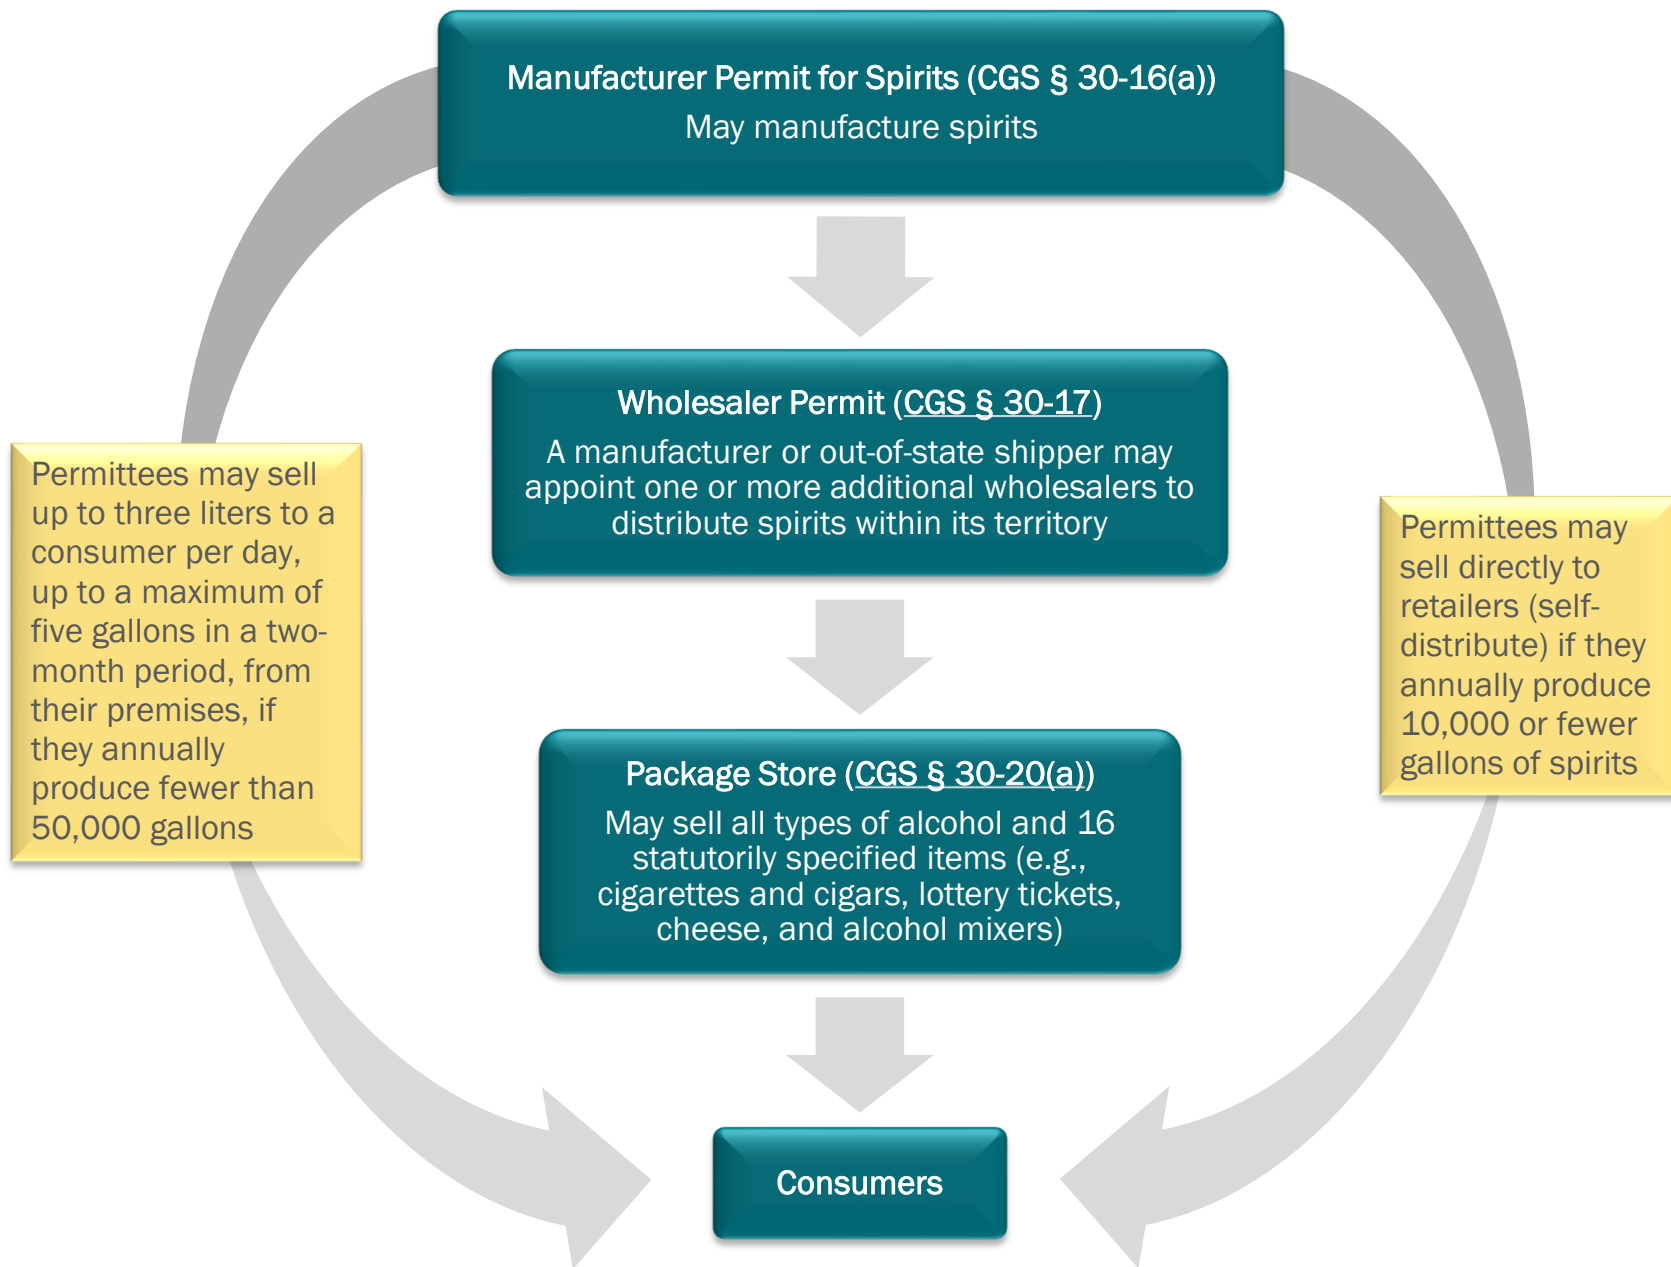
Manufacturer Permit for Spirits (CGS § 30-16(a))
May manufacture spirits

Wholesaler Permit (CGS § 30-17)
A manufacturer or out-of-state shipper may appoint one or more additional wholesalers to distribute spirits within its territory

Package Store (CGS § 30-20(a))
May sell all types of alcohol and 16 statutorily specified items (e.g., cigarettes and cigars, lottery tickets, cheese, and alcohol mixers)

Consumers

Permittees may sell up to three liters to a consumer per day, up to a maximum of five gallons in a two-month period, from their premises, if they annually produce fewer than 50,000 gallons

Permittees may sell directly to retailers (self-distribute) if they annually produce 10,000 or fewer gallons of spirits